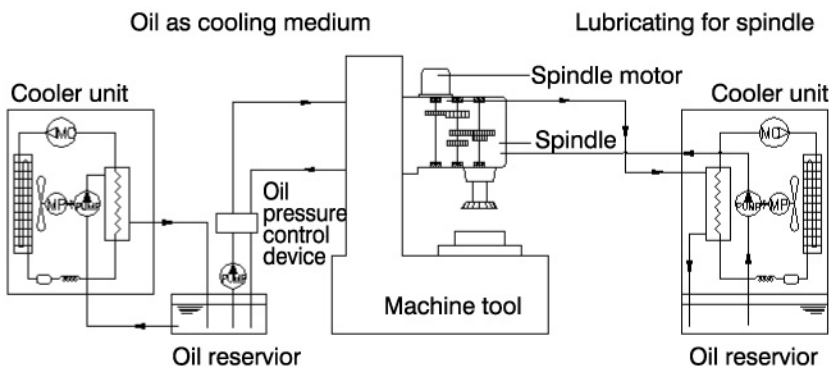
Oil as cooling medium

Lubricating for spindle

Cooler unit

MC

MP

PUMP

Oil pressure control device

PUMP

Oil reservior

Spindle motor

Spindle

Machine tool

Cooler unit

MC

PUMP

MP

Oil reservior